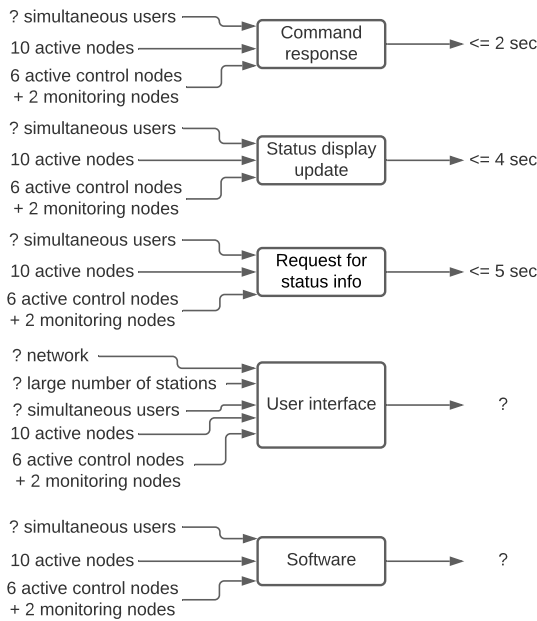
? simultaneous users
10 active nodes
6 active control nodes + 2 monitoring nodes
Command response
<= 2 sec

? simultaneous users
10 active nodes
6 active control nodes + 2 monitoring nodes
Status display update
<= 4 sec

? simultaneous users
10 active nodes
6 active control nodes + 2 monitoring nodes
Request for status info
<= 5 sec

? network
? large number of stations
? simultaneous users
10 active nodes
6 active control nodes + 2 monitoring nodes
User interface
?

? simultaneous users
10 active nodes
6 active control nodes + 2 monitoring nodes
Software
?